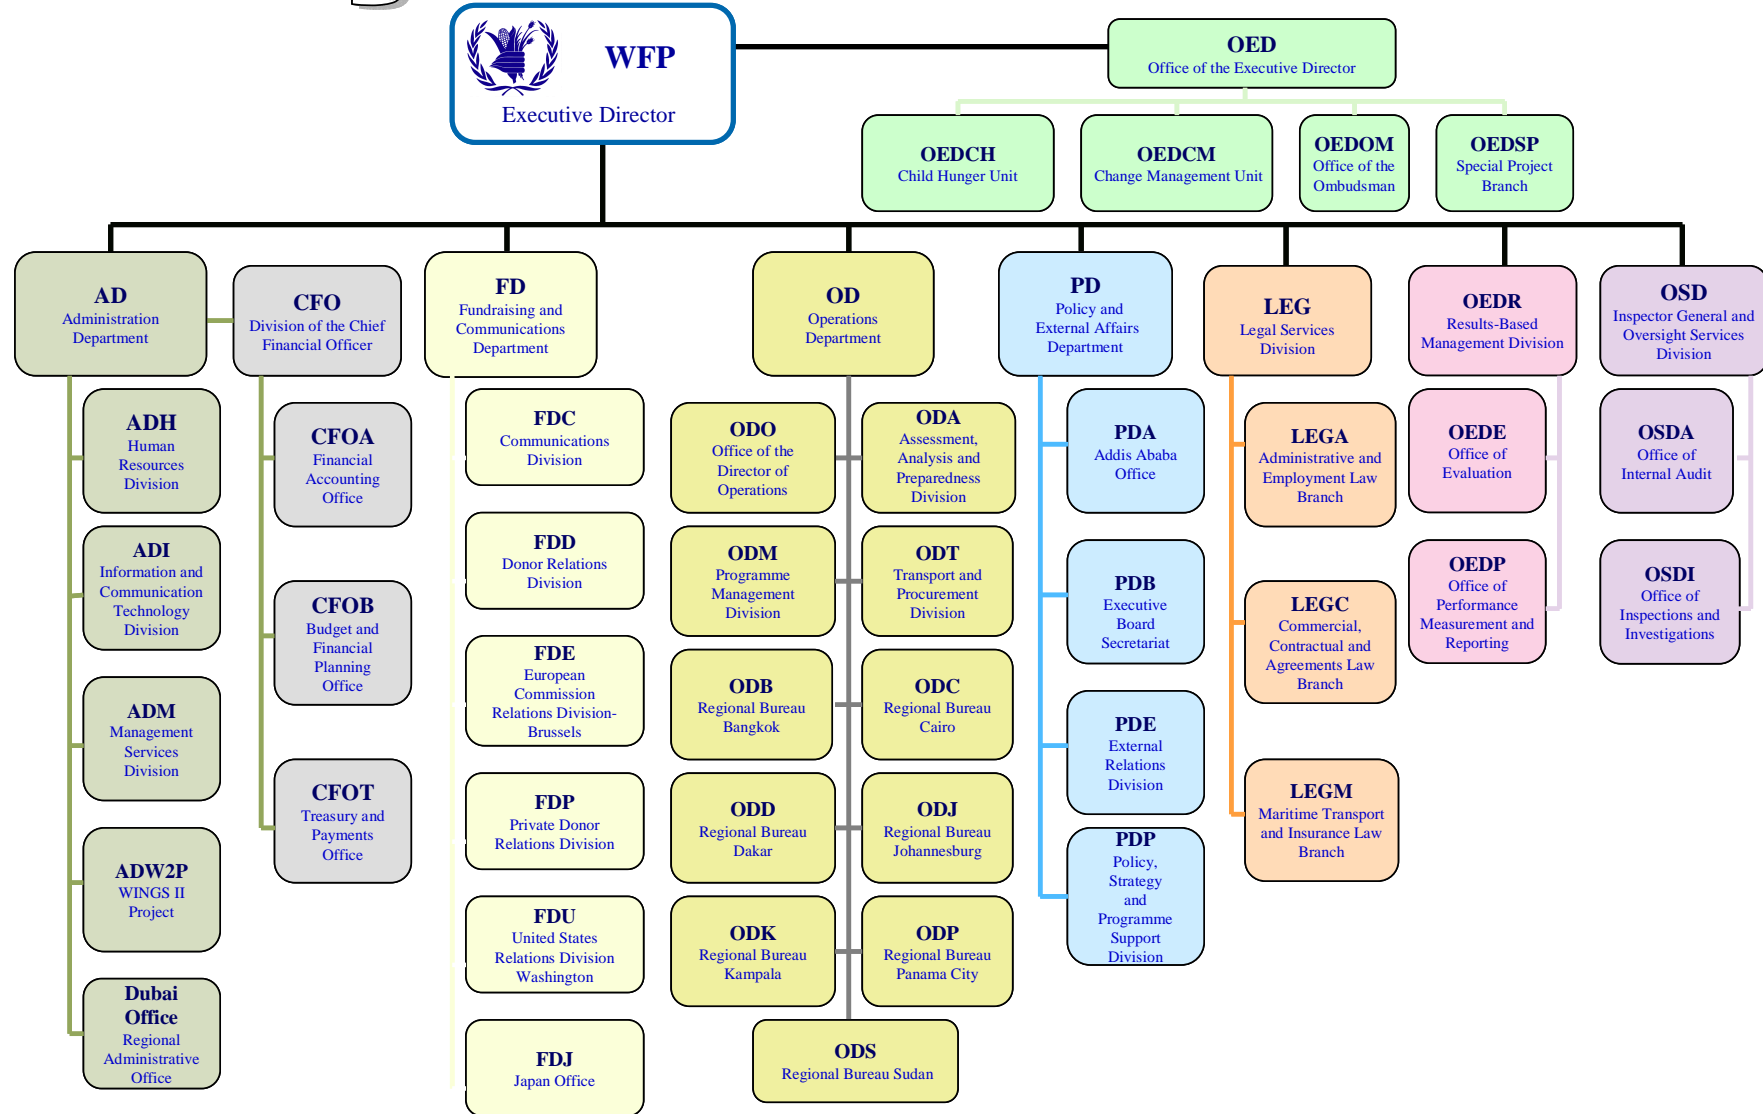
WFP
Executive Director

OED
Office of the Executive Director

OEDCH
Child Hunger Unit

OEDCM
Change Management Unit

OEDOM
Office of the Ombudsman

OEDSP
Special Project Branch

AD
Administration Department

ADH
Human Resources Division

ADI
Information and Communication Technology Division

ADM
Management Services Division

ADW2P
WINGS II Project

Dubai Office
Regional Administrative Office

CFO
Division of the Chief Financial Officer

CFOA
Financial Accounting Office

CFOB
Budget and Financial Planning Office

CFOT
Treasury and Payments Office

FD
Fundraising and Communications Department

FDC
Communications Division

FDD
Donor Relations Division

FDE
European Commission Relations Division-Brussels

FDP
Private Donor Relations Division

FDU
United States Relations Division Washington

FDJ
Japan Office

OD
Operations Department

ODO
Office of the Director of Operations

ODA
Assessment, Analysis and Preparedness Division

ODM
Programme Management Division

ODT
Transport and Procurement Division

ODB
Regional Bureau Bangkok

ODC
Regional Bureau Cairo

ODD
Regional Bureau Dakar

ODJ
Regional Bureau Johannesburg

ODK
Regional Bureau Kampala

ODP
Regional Bureau Panama City

ODS
Regional Bureau Sudan

PD
Policy and External Affairs Department

PDA
Addis Ababa Office

PDB
Executive Board Secretariat

PDE
External Relations Division

PDP
Policy, Strategy and Programme Support Division

LEG
Legal Services Division

LEGA
Administrative and Employment Law Branch

LEGC
Commercial, Contractual and Agreements Law Branch

LEGM
Maritime Transport and Insurance Law Branch

OEDR
Results-Based Management Division

OEDE
Office of Evaluation

OEDP
Office of Performance Measurement and Reporting

OSD
Inspector General and Oversight Services Division

OSDA
Office of Internal Audit

OSDI
Office of Inspections and Investigations